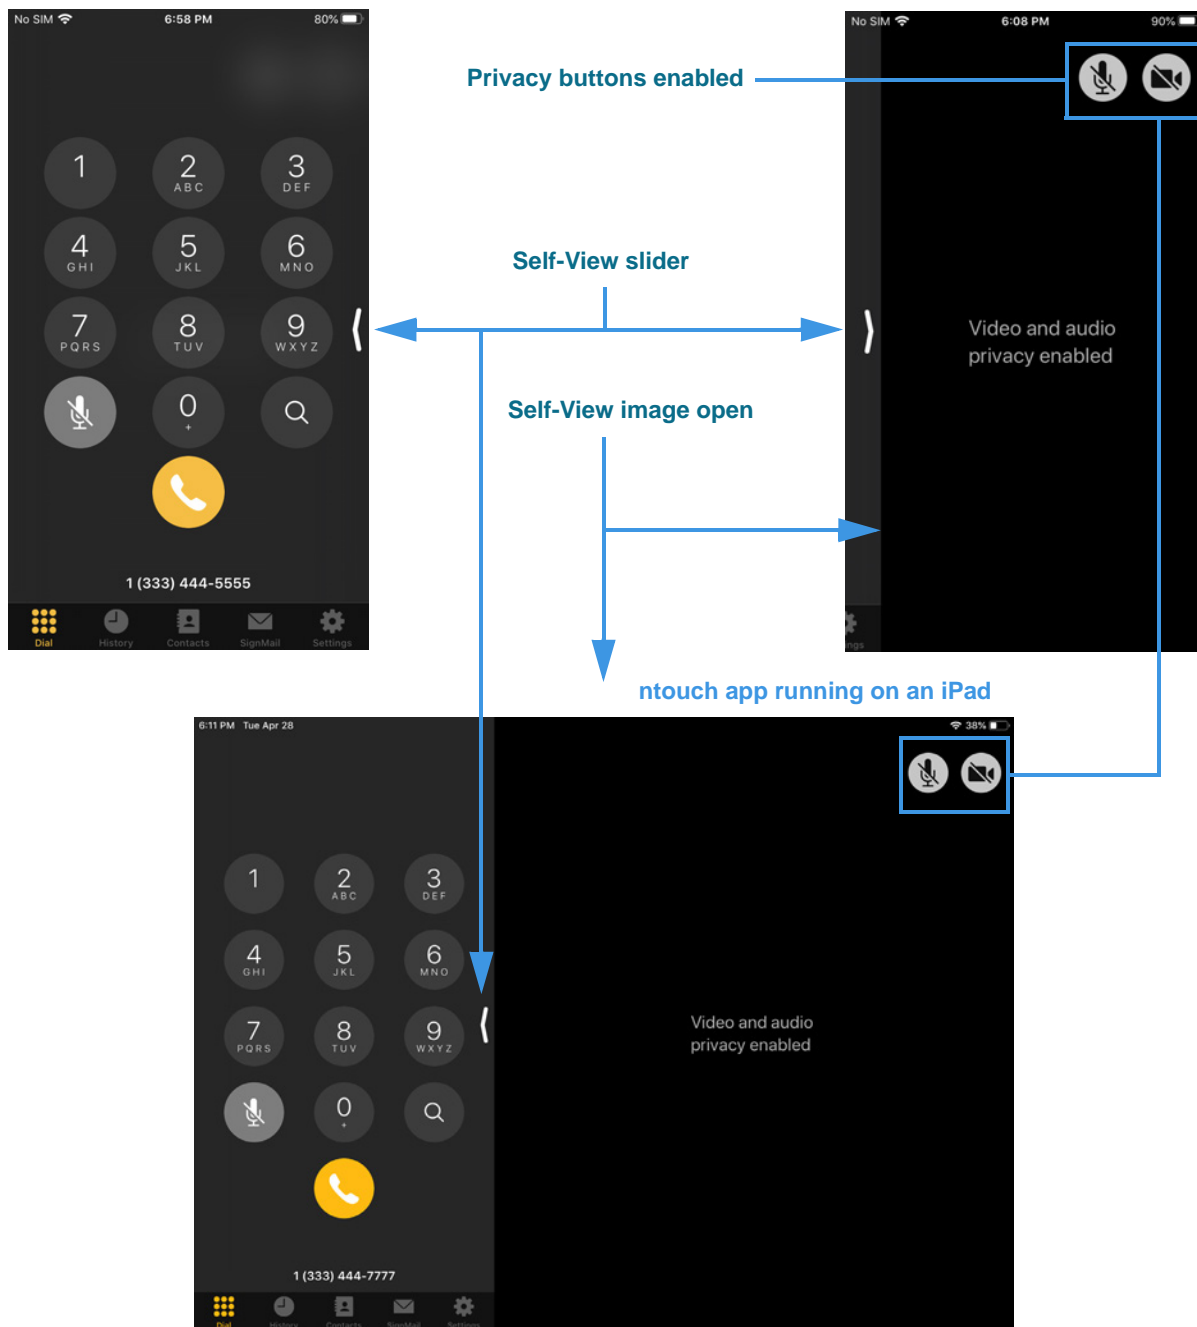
No SIM 6:58 PM 80%

1
2 ABC
3 DEF
4 GHI
5 JKL
6 MNO
7 PQRS
8 TUV
9 WXYZ
0 +

1 (333) 444-5555

Dial History Contacts SignMail Settings

Privacy buttons enabled

Self-View slider

Self-View image open

No SIM 6:08 PM 90%

Video and audio privacy enabled

ntouch app running on an iPad

6:11 PM Tue Apr 28
38%

1
2 ABC
3 DEF
4 GHI
5 JKL
6 MNO
7 PQRS
8 TUV
9 WXYZ
0 +

1 (333) 444-7777

Video and audio privacy enabled

Dial History Contacts SignMail Settings